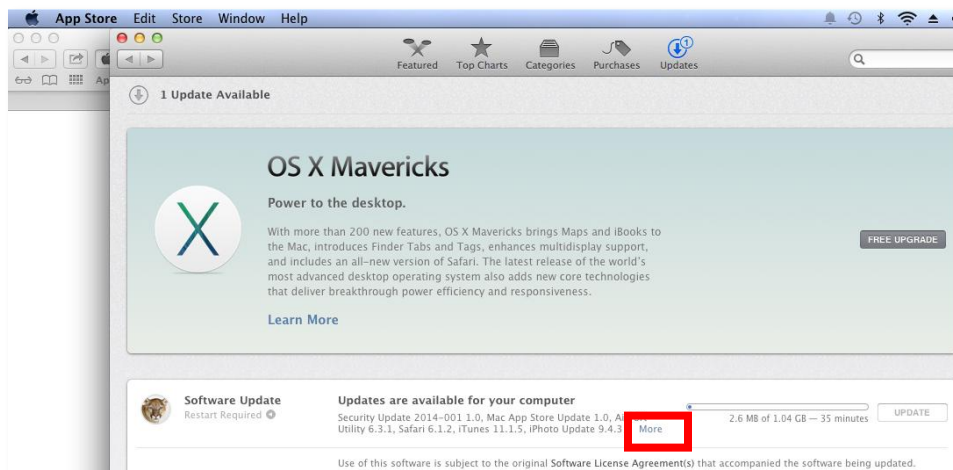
App Store Edit Store Window Help

Ap

Featured Top Charts Categories Purchases Updates

1 Update Available

OS X Mavericks

Power to the desktop.

With more than 200 new features, OS X Mavericks brings Maps and iBooks to the Mac, introduces Finder Tabs and Tags, enhances multidisplay support, and includes an all-new version of Safari. The latest release of the world's most advanced desktop operating system also adds new core technologies that deliver breakthrough power efficiency and responsiveness.

Learn More

FREE UPGRADE

Software Update
Restart Required

Updates are available for your computer
Security Update 2014-001 1.0, Mac App Store Update 1.0, A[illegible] Utility 6.3.1, Safari 6.1.2, iTunes 11.1.5, iPhoto Update 9.4.3 More

2.6 MB of 1.04 GB — 35 minutes

UPDATE

Use of this software is subject to the original Software License Agreement(s) that accompanied the software being updated.